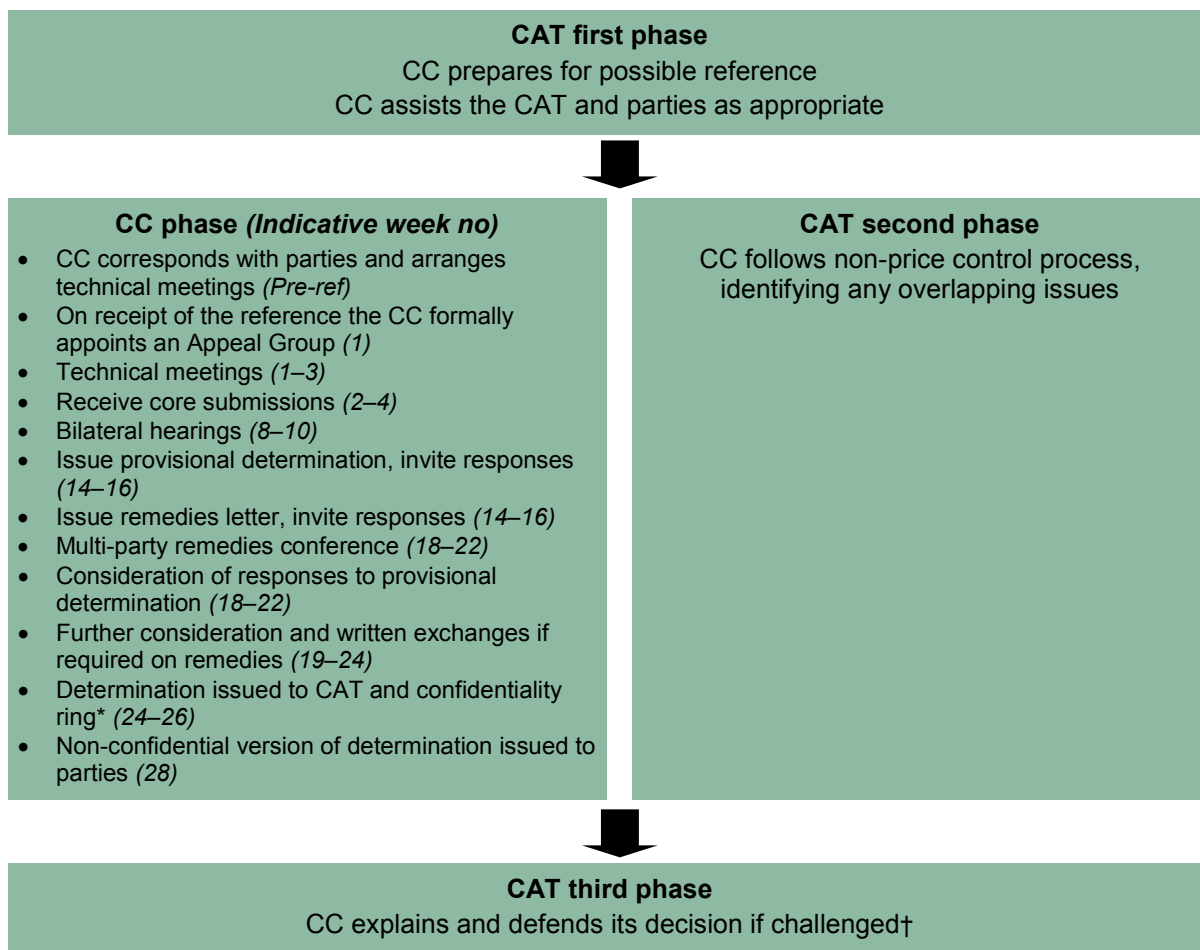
**CAT first phase**
CC prepares for possible reference
CC assists the CAT and parties as appropriate

**CC phase *(Indicative week no)***

- CC corresponds with parties and arranges technical meetings *(Pre-ref)*
- On receipt of the reference the CC formally appoints an Appeal Group *(1)*
- Technical meetings *(1–3)*
- Receive core submissions *(2–4)*
- Bilateral hearings *(8–10)*
- Issue provisional determination, invite responses *(14–16)*
- Issue remedies letter, invite responses *(14–16)*
- Multi-party remedies conference *(18–22)*
- Consideration of responses to provisional determination *(18–22)*
- Further consideration and written exchanges if required on remedies *(19–24)*
- Determination issued to CAT and confidentiality ring\* *(24–26)*
- Non-confidential version of determination issued to parties *(28)*

**CAT second phase**
CC follows non-price control process, identifying any overlapping issues

**CAT third phase**
CC explains and defends its decision if challenged†